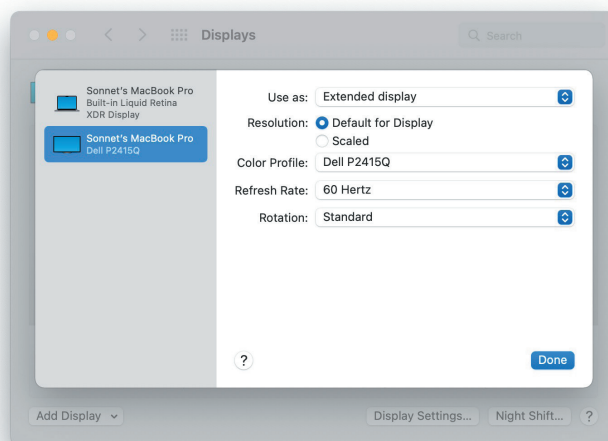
Displays

Search

Sonnet's MacBook Pro
Built-in Liquid Retina XDR Display

Sonnet's MacBook Pro
Dell P2415Q

Use as: Extended display

Resolution: Default for Display
Scaled

Color Profile: Dell P2415Q

Refresh Rate: 60 Hertz

Rotation: Standard

?

Done

Add Display

Display Settings...

Night Shift...

?